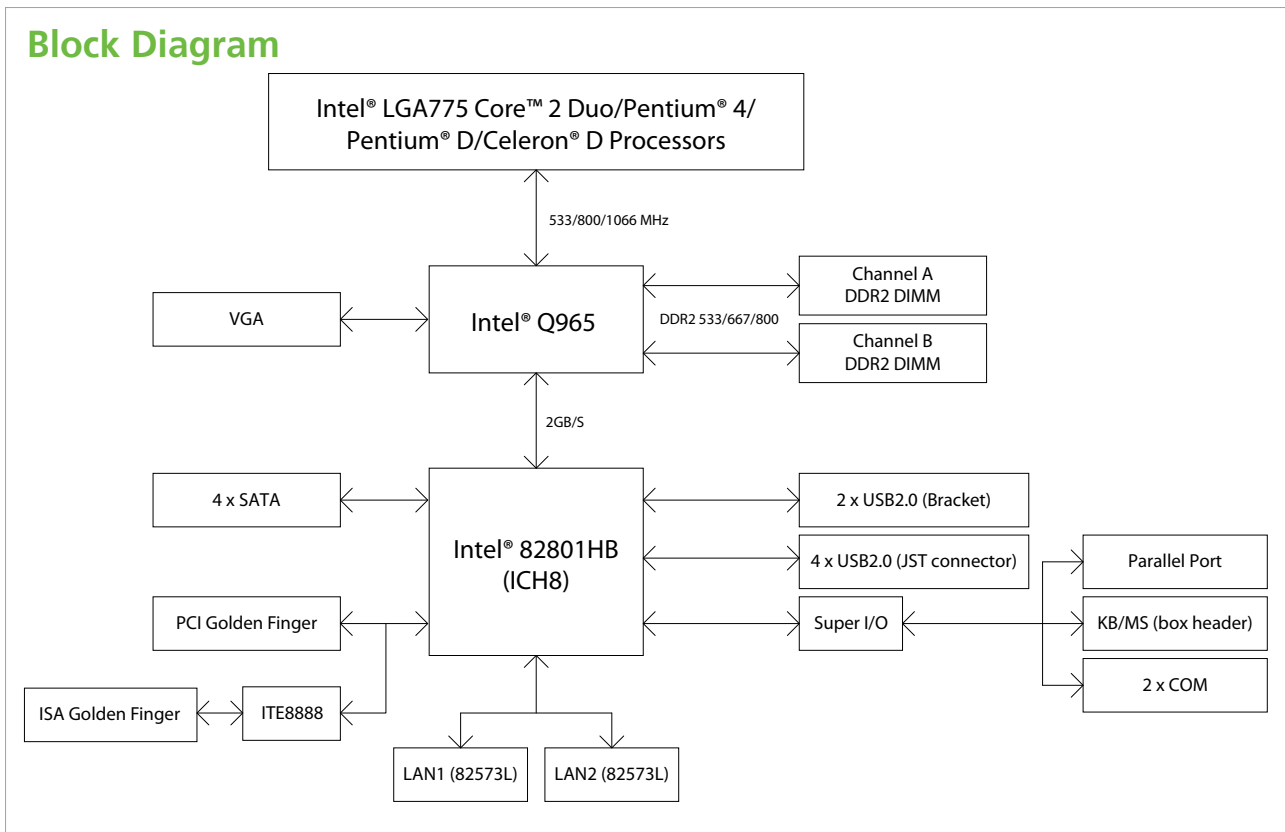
Block Diagram

Intel® LGA775 Core™ 2 Duo/Pentium® 4/ Pentium® D/Celeron® D Processors

533/800/1066 MHz

VGA

Intel® Q965

DDR2 533/667/800

Channel A DDR2 DIMM

Channel B DDR2 DIMM

2GB/S

4 x SATA

Intel® 82801HB (ICH8)

2 x USB2.0 (Bracket)

4 x USB2.0 (JST connector)

Parallel Port

PCI Golden Finger

Super I/O

KB/MS (box header)

2 x COM

ISA Golden Finger

ITE8888

LAN1 (82573L)

LAN2 (82573L)